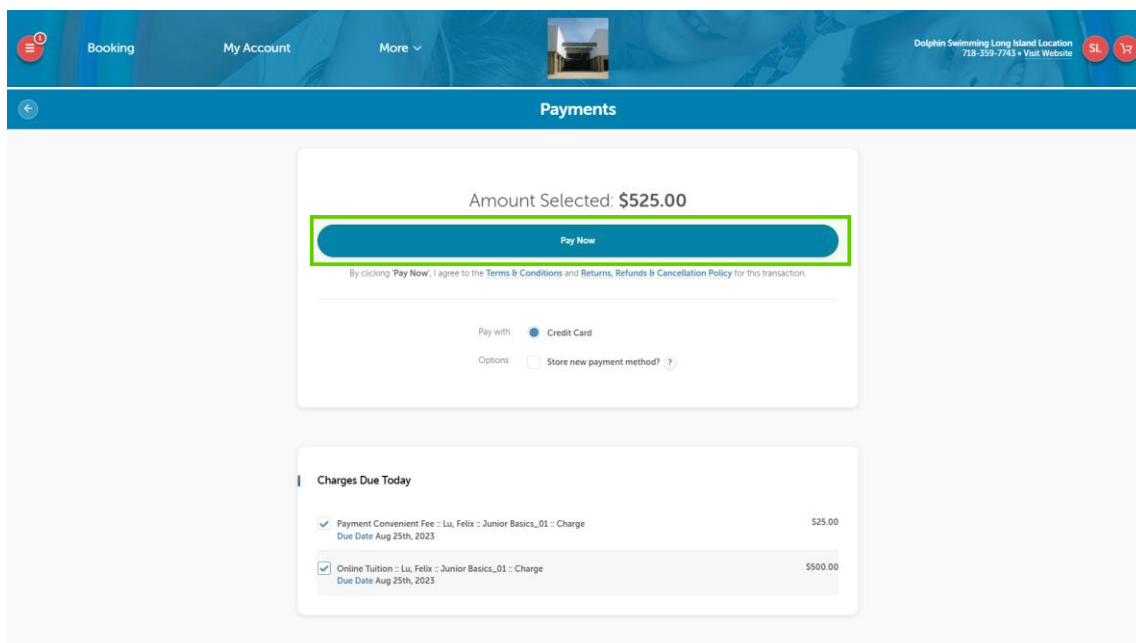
1

Booking

My Account

More

Dolphin Swimming Long Island Location
718-359-7743 • Visit Website

SL

Payments

Amount Selected: $525.00

Pay Now

By clicking 'Pay Now', I agree to the Terms & Conditions and Returns, Refunds & Cancellation Policy for this transaction.

Pay with Credit Card

Options Store new payment method? ?

Charges Due Today

Payment Convenient Fee :: Lu, Felix :: Junior Basics_01 :: Charge
Due Date Aug 25th, 2023
$25.00

Online Tuition :: Lu, Felix :: Junior Basics_01 :: Charge
Due Date Aug 25th, 2023
$500.00